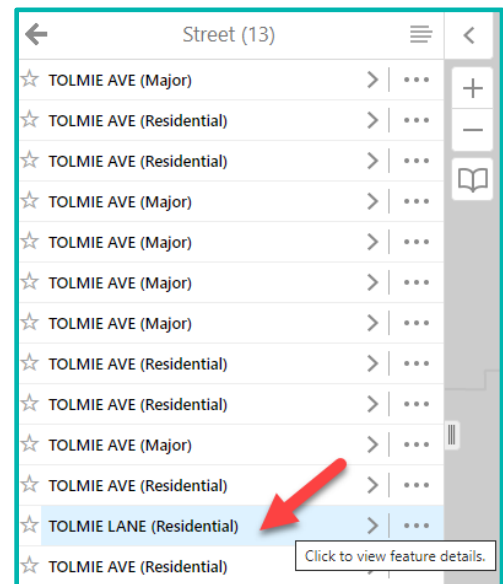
Street (13)

TOLMIE AVE (Major)
TOLMIE AVE (Residential)
TOLMIE AVE (Residential)
TOLMIE AVE (Major)
TOLMIE AVE (Major)
TOLMIE AVE (Major)
TOLMIE AVE (Major)
TOLMIE AVE (Residential)
TOLMIE AVE (Residential)
TOLMIE AVE (Major)
TOLMIE AVE (Residential)
TOLMIE LANE (Residential)
TOLMIE AVE (Residential)

Click to view feature details.